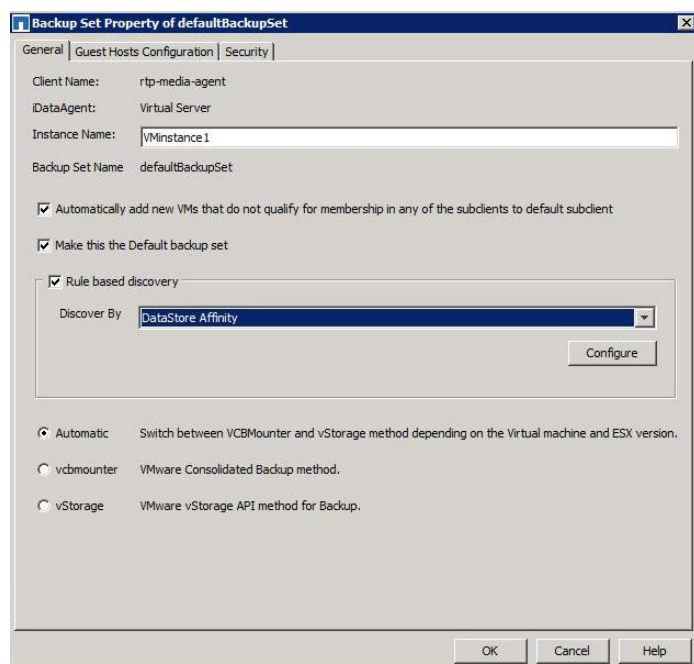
Backup Set Property of defaultBackupSet

General | Guest Hosts Configuration | Security

Client Name: rtp-media-agent

iDataAgent: Virtual Server

Instance Name: VMinstance1

Backup Set Name defaultBackupSet

Automatically add new VMs that do not qualify for membership in any of the subclients to default subclient

Make this the Default backup set

Rule based discovery

Discover By DataStore Affinity

Configure

Automatic Switch between VCBMounter and vStorage method depending on the Virtual machine and ESX version.

vcbmounter VMware Consolidated Backup method.

vStorage VMware vStorage API method for Backup.

OK Cancel Help